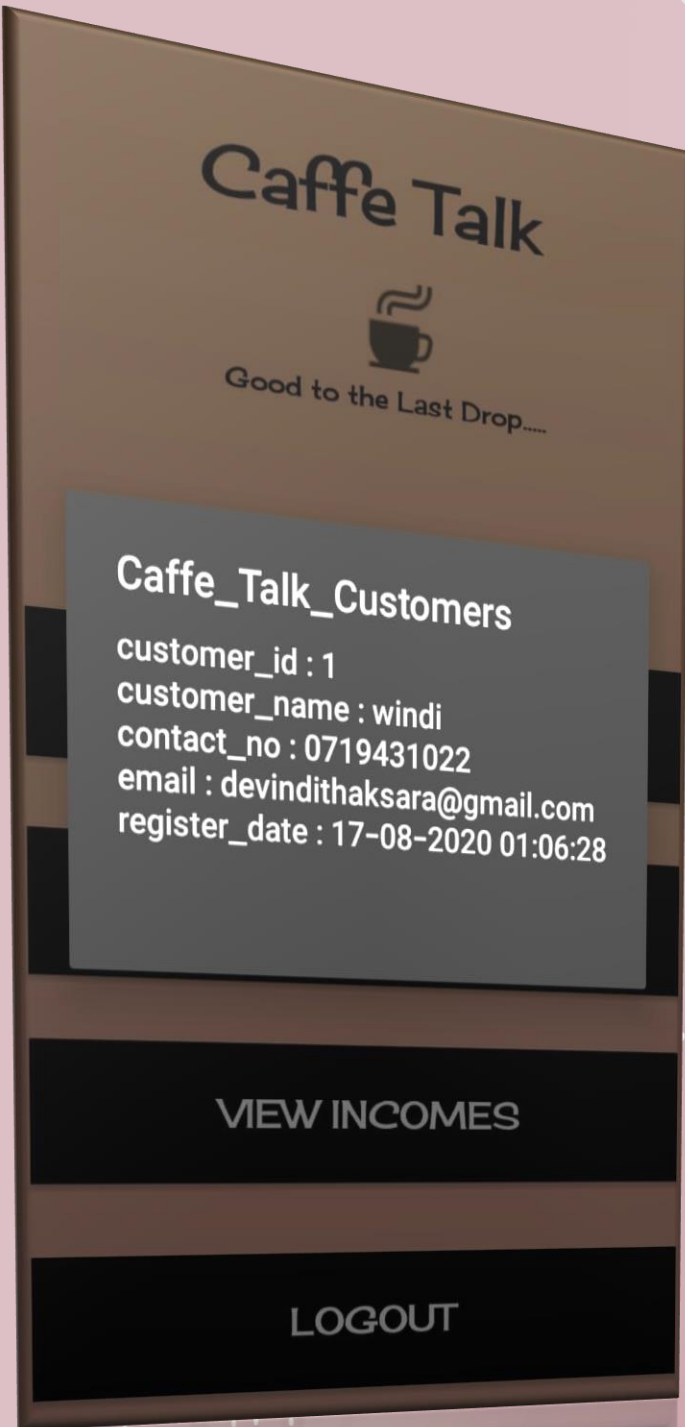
Caffe Talk

Good to the Last Drop.....

Caffe_Talk_Customers
customer_id : 1
customer_name : windi
contact_no : 0719431022
email : devindithaksara@gmail.com
register_date : 17-08-2020 01:06:28

VIEW INCOMES

LOGOUT